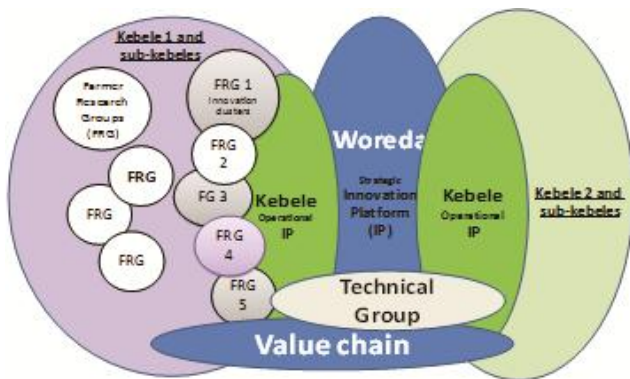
Kebele 1 and sub-kebeles

Farmer Research Groups (FRG)

FRG 1 Innovation clusters

FRG

FRG 2

FRG

FG 3

FRG

FRG 4

FRG 5

Kebele Operational IP

Woreda

Strategic Innovation Platform (IP)

Kebele Operational IP

Kebele 2 and sub-kebeles

Technical Group

Value chain